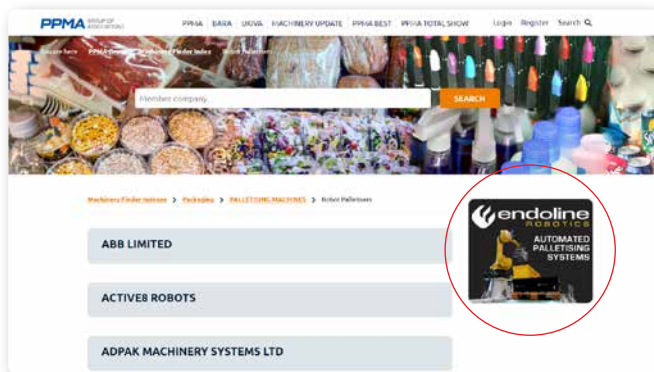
PPMA GROUP OF ASSOCIATIONS

PPMA BARA UKIVA MACHINERY UPDATE PPMA BEST PPMA TOTAL SHOW Login Register Search

You are here: PPMA Group > Machinery Finder Index > Robot Palletisers

Member company

SEARCH

Machinery Finder Indexes > Packaging > PALLETISING MACHINES > Robot Palletisers

ABB LIMITED

ACTIVE8 ROBOTS

ADPAK MACHINERY SYSTEMS LTD

endoline ROBOTICS

AUTOMATED PALLETISING SYSTEMS